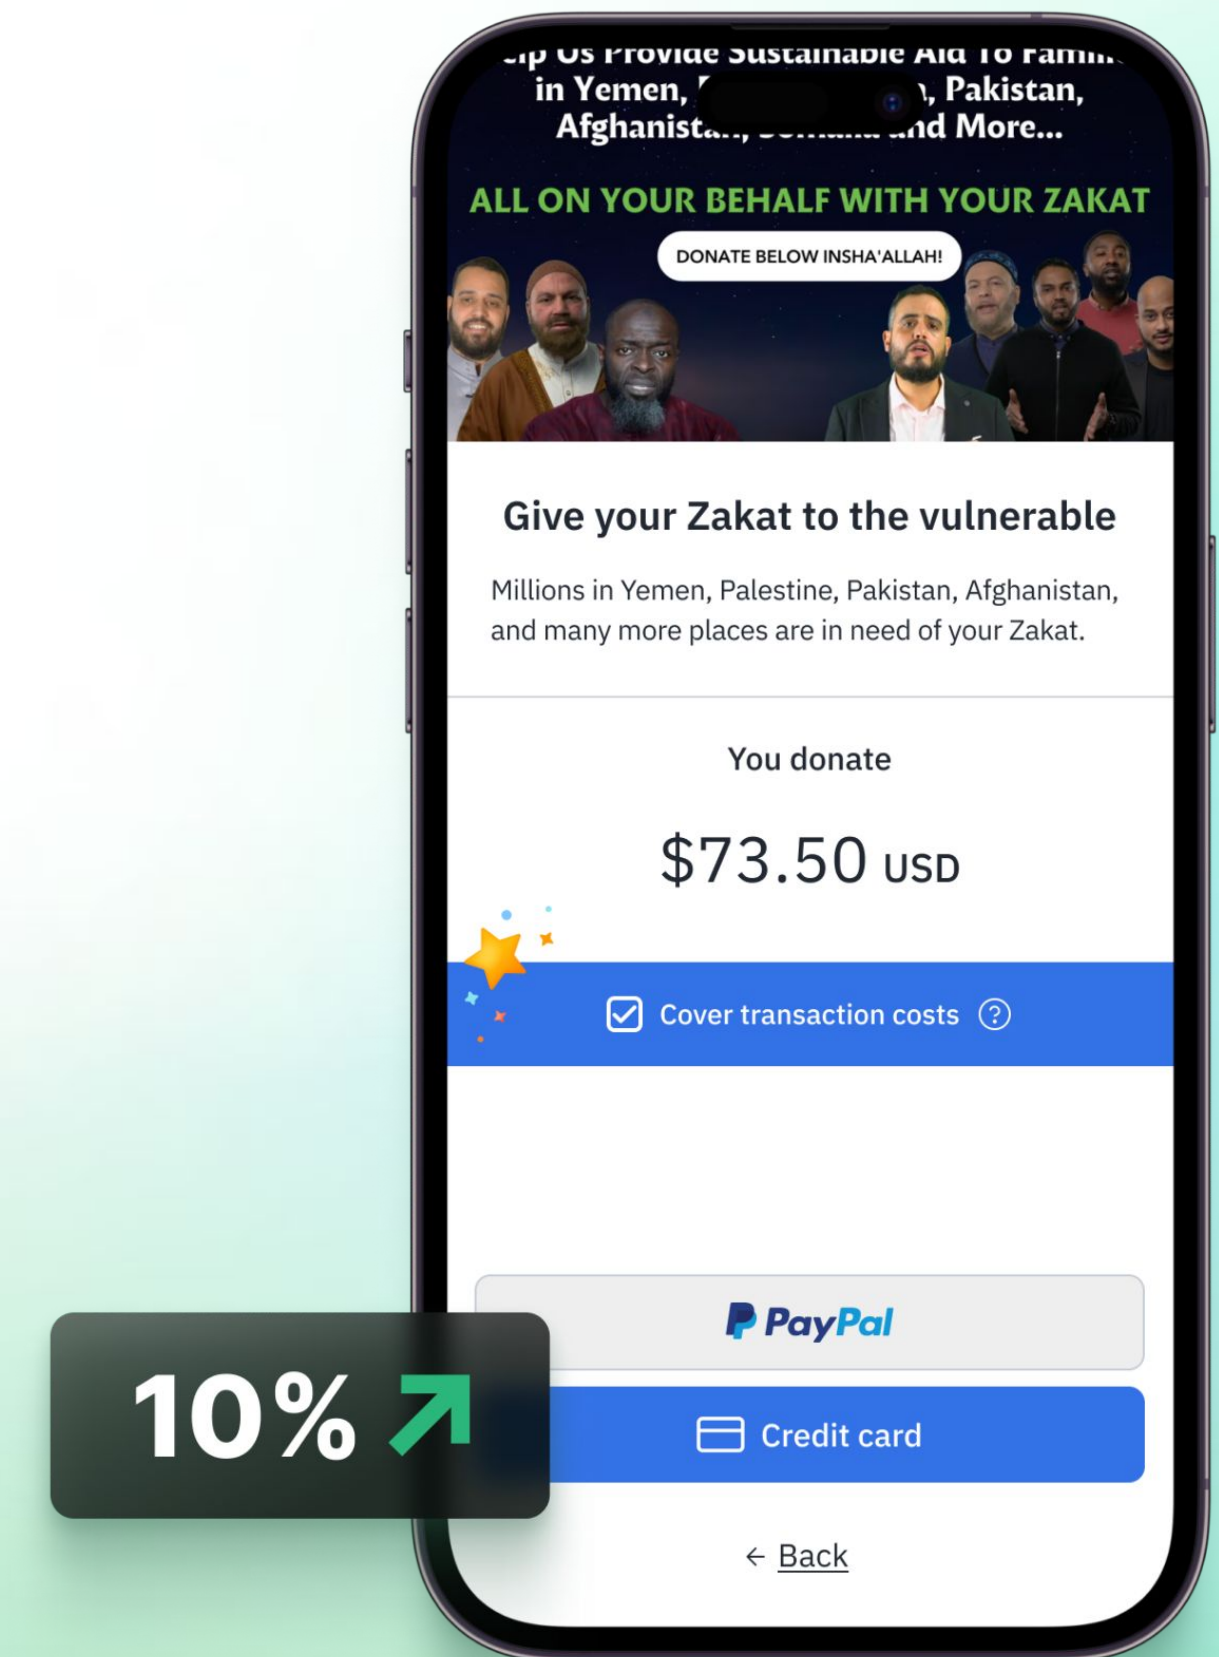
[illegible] Us Provide Sustainable Aid To Famil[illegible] in Yemen, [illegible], Pakistan, Afghanist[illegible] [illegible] and More...

ALL ON YOUR BEHALF WITH YOUR ZAKAT

DONATE BELOW INSHA'ALLAH!

Give your Zakat to the vulnerable

Millions in Yemen, Palestine, Pakistan, Afghanistan, and many more places are in need of your Zakat.

You donate

$73.50 USD

Cover transaction costs ?

PayPal

Credit card

← Back

10%